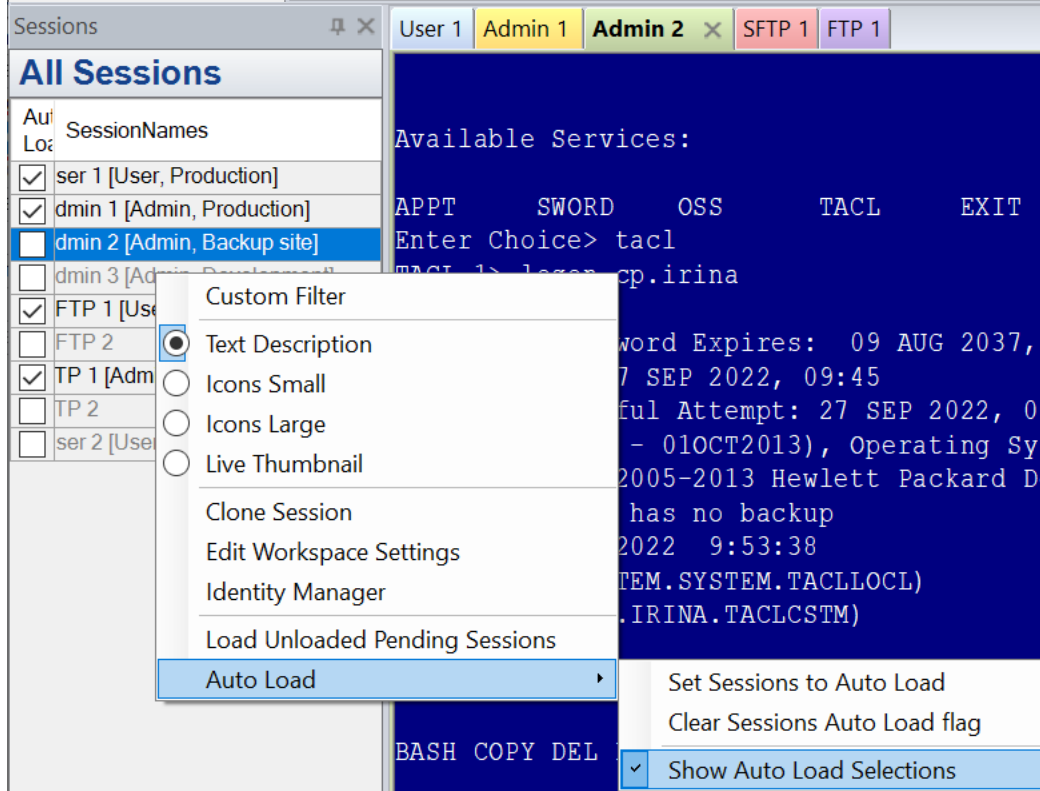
Sessions

All Sessions

Aut Loa SessionNames

ser 1 [User, Production]
dmin 1 [Admin, Production]
dmin 2 [Admin, Backup site]
dmin 3 [Adm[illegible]
FTP 1 [Use
FTP 2
TP 1 [Adm
TP 2
ser 2 [User

User 1 | Admin 1 | Admin 2 × | SFTP 1 | FTP 1

Available Services:

APPT SWORD OSS TACL EXIT
Enter Choice> tacl
TACL 1> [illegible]cp.irina

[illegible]word Expires: 09 AUG 2037,
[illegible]7 SEP 2022, 09:45
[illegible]ful Attempt: 27 SEP 2022, 0
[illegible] - 01OCT2013), Operating Sy
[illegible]2005-2013 Hewlett Packard D
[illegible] has no backup
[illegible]2022 9:53:38
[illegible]TEM.SYSTEM.TACLLOCL)
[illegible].IRINA.TACLCSTM)

BASH COPY DEL

Custom Filter
Text Description
Icons Small
Icons Large
Live Thumbnail
Clone Session
Edit Workspace Settings
Identity Manager
Load Unloaded Pending Sessions
Auto Load

Set Sessions to Auto Load
Clear Sessions Auto Load flag
Show Auto Load Selections